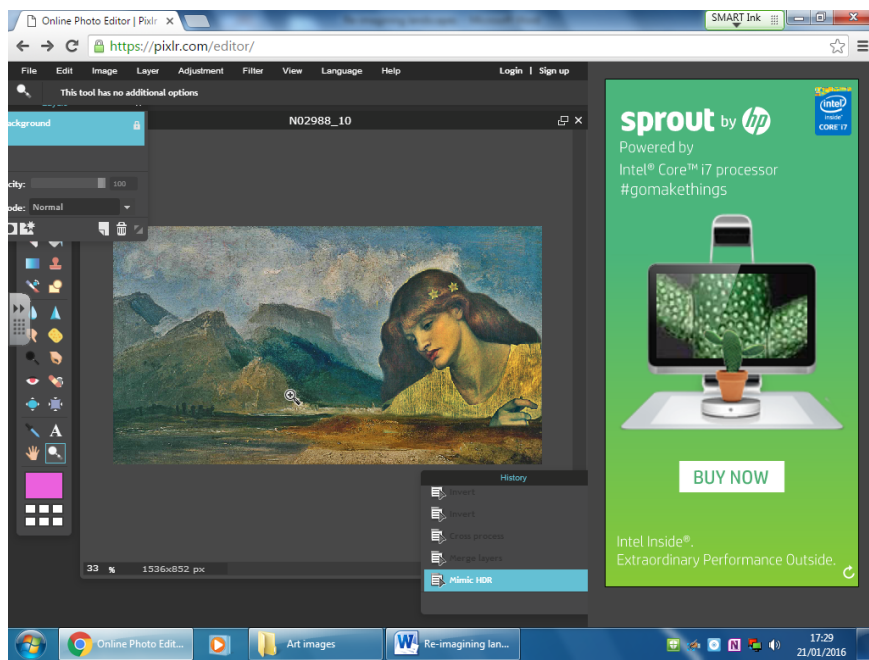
Online Photo Editor | Pixlr
SMART Ink
https://pixlr.com/editor/

File Edit Image Layer Adjustment Filter View Language Help Login | Sign up

This tool has no additional options

ackground
city: 100
ode: Normal

N02988_10

33 % 1536x852 px

History
Invert
Invert
Crop process
Merge layers
Mimic HDR

sprout by hp
Powered by
Intel® Core™ i7 processor
#gomakethings
intel inside CORE i7

BUY NOW

Intel Inside®.
Extraordinary Performance Outside.

Online Photo Edit...
Art images
Re-imagining lan...
17:29
21/01/2016